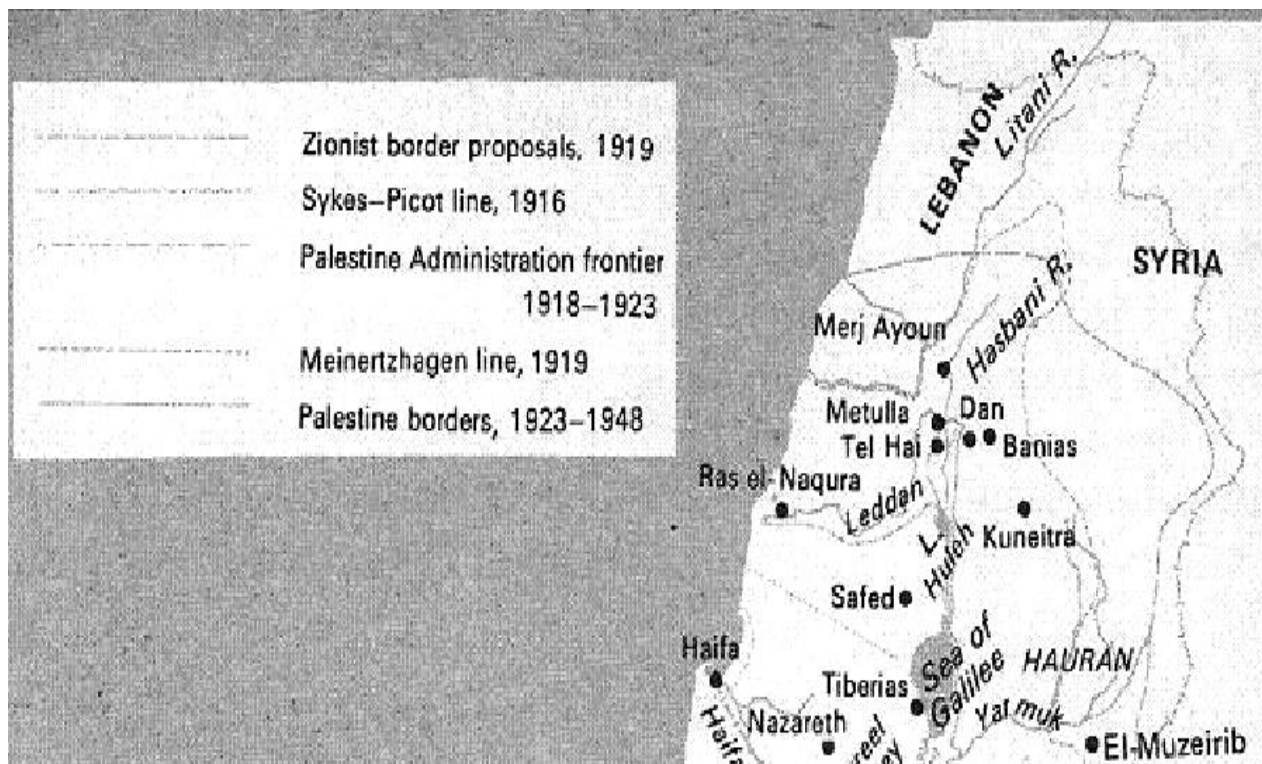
Zionist border proposals, 1919
Sykes–Picot line, 1916
Palestine Administration frontier 1918–1923
Meinertzhagen line, 1919
Palestine borders, 1923–1948

LEBANON
Litani R.
SYRIA
Hasbani R.
Merj Ayoun
Metulla
Dan
Tel Hai
Banias
Ras el-Naqura
Ledden
L. Huleh
Kuneitra
Safed
Haifa
Sea of Galilee
HAURAN
Tiberias
Yarmuk
Nazareth
El-Muzeirib
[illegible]